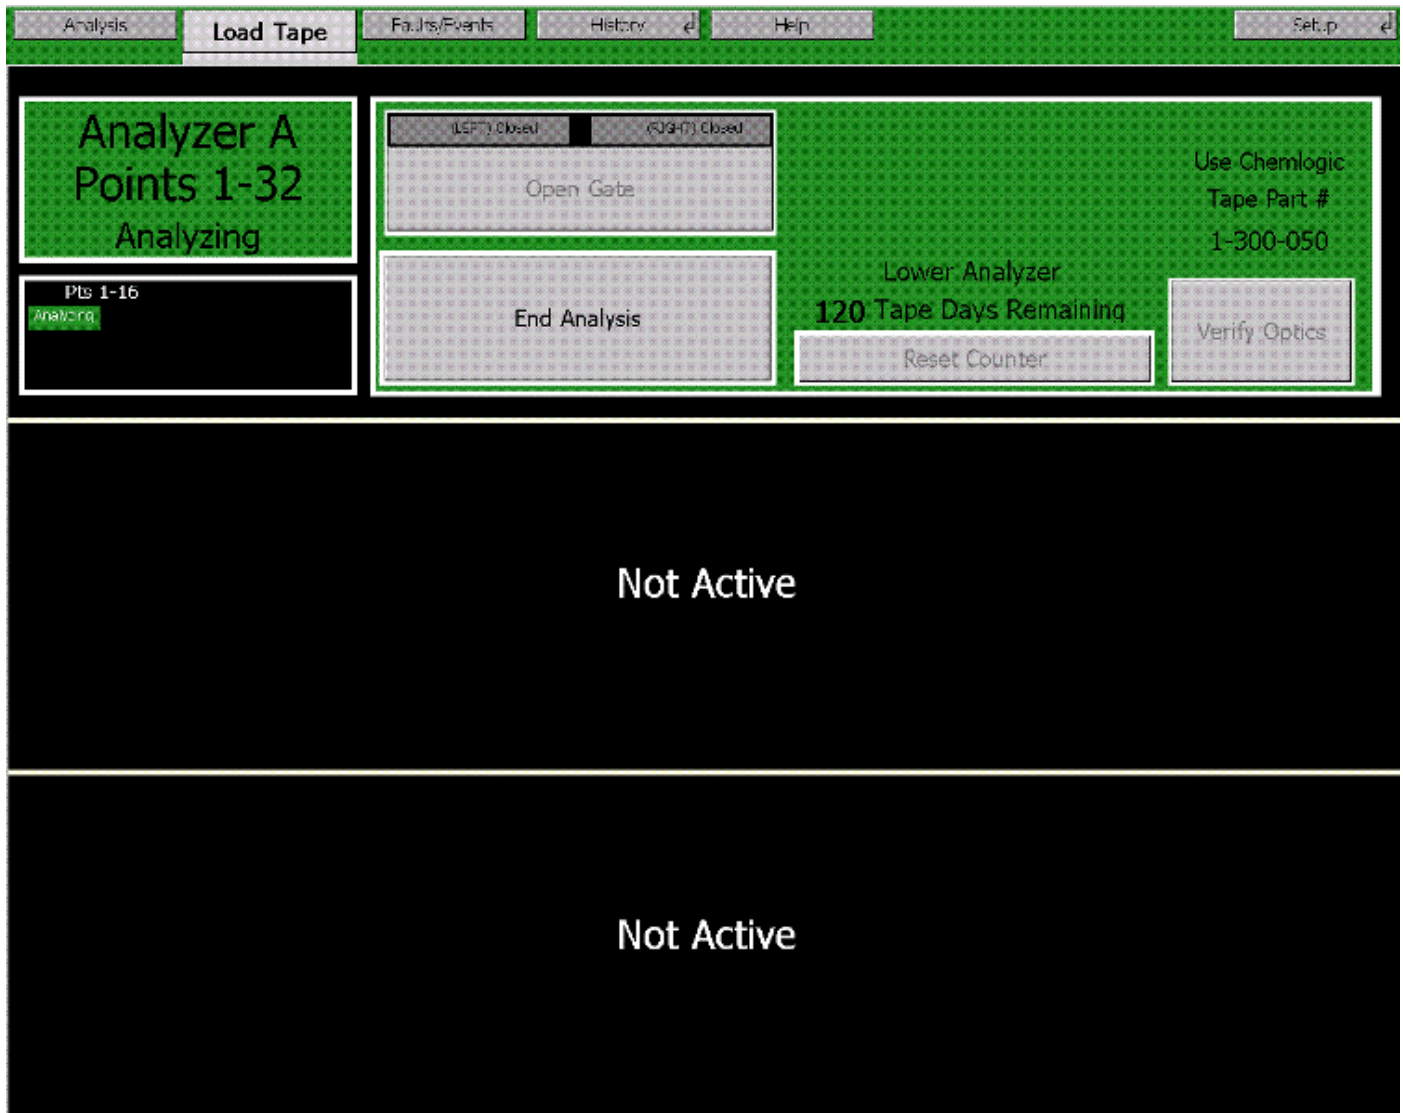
Analysis Load Tape Faults/Events History Help Setup

Analyzer A
Points 1-32
Analyzing

Pts 1-16
Analyzing

(LEFT) Closed (RIGHT) Closed

Open Gate

End Analysis

Lower Analyzer
120 Tape Days Remaining

Reset Counter

Use Chemlogic
Tape Part #
1-300-050

Verify Optics

Not Active

Not Active